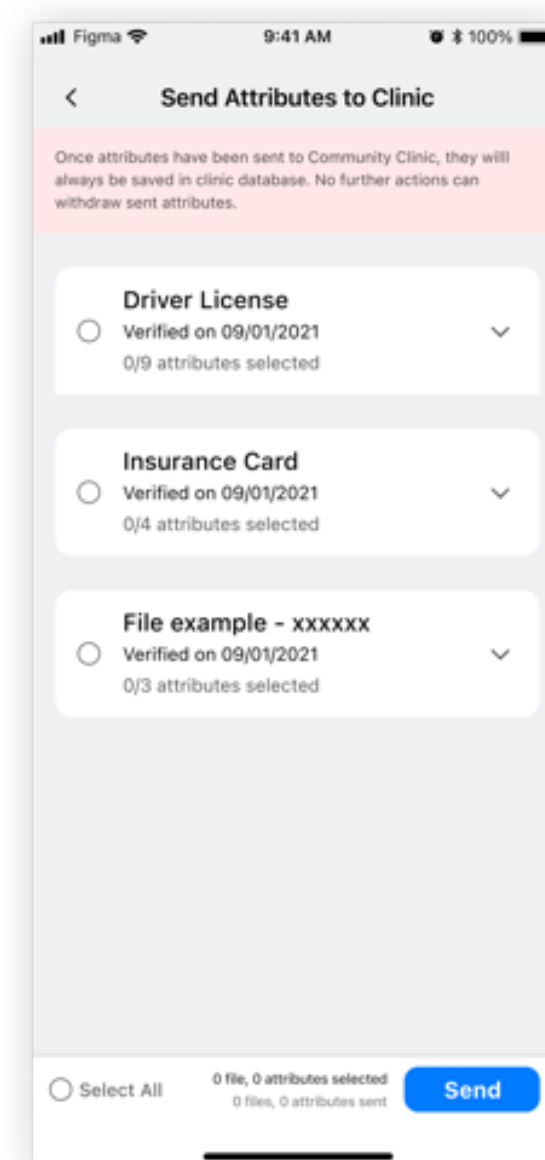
Figma 9:41 AM 100%

<

Send Attributes to Clinic

Once attributes have been sent to Community Clinic, they will always be saved in clinic database. No further actions can withdraw sent attributes.

Driver License
Verified on 09/01/2021
0/9 attributes selected

Insurance Card
Verified on 09/01/2021
0/4 attributes selected

File example - xxxxxx
Verified on 09/01/2021
0/3 attributes selected

Select All

0 file, 0 attributes selected
0 files, 0 attributes sent

Send